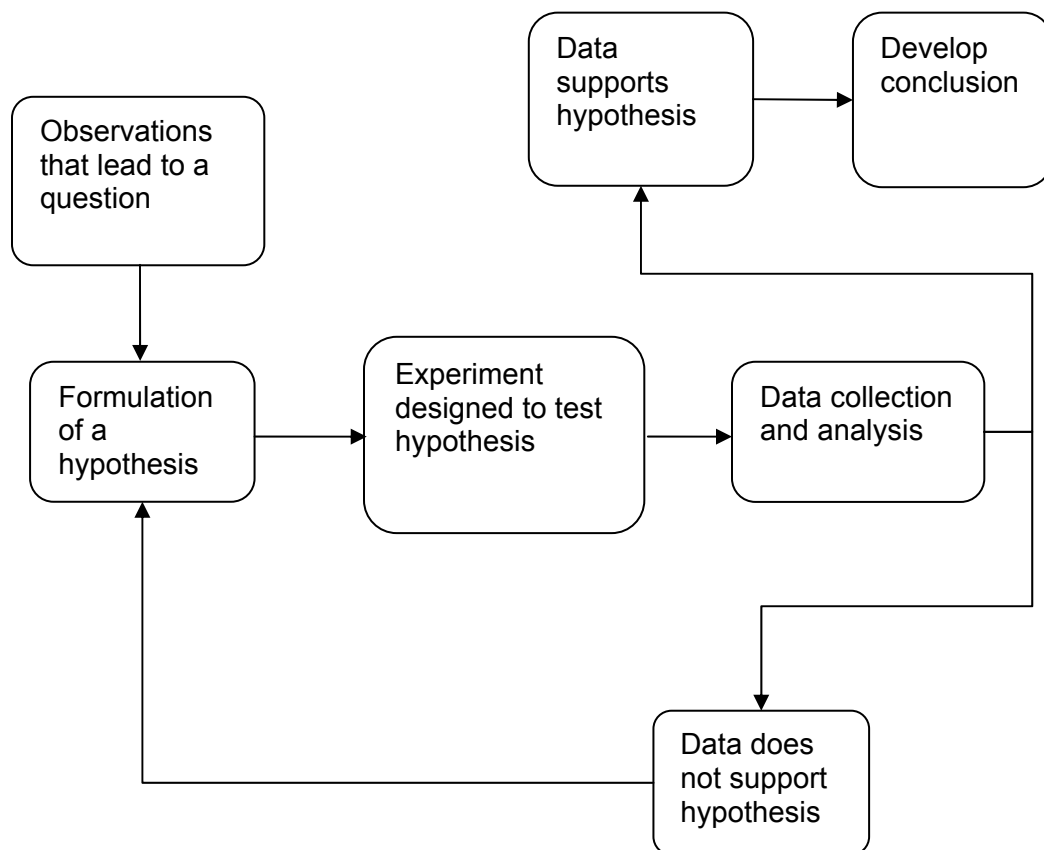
Observations that lead to a question

Formulation of a hypothesis

Experiment designed to test hypothesis

Data collection and analysis

Data supports hypothesis

Develop conclusion

Data does not support hypothesis